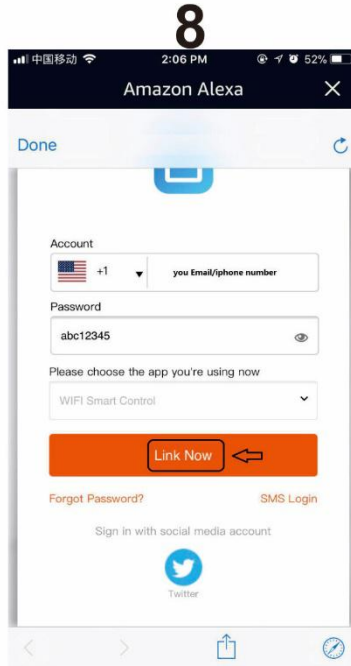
8

中国移动 2:06 PM 52%

Amazon Alexa ×

Done

Account

+1 you Email/iphone number

Password

abc12345

Please choose the app you're using now

WIFI Smart Control

Link Now

Forgot Password?

SMS Login

Sign in with social media account

Twitter